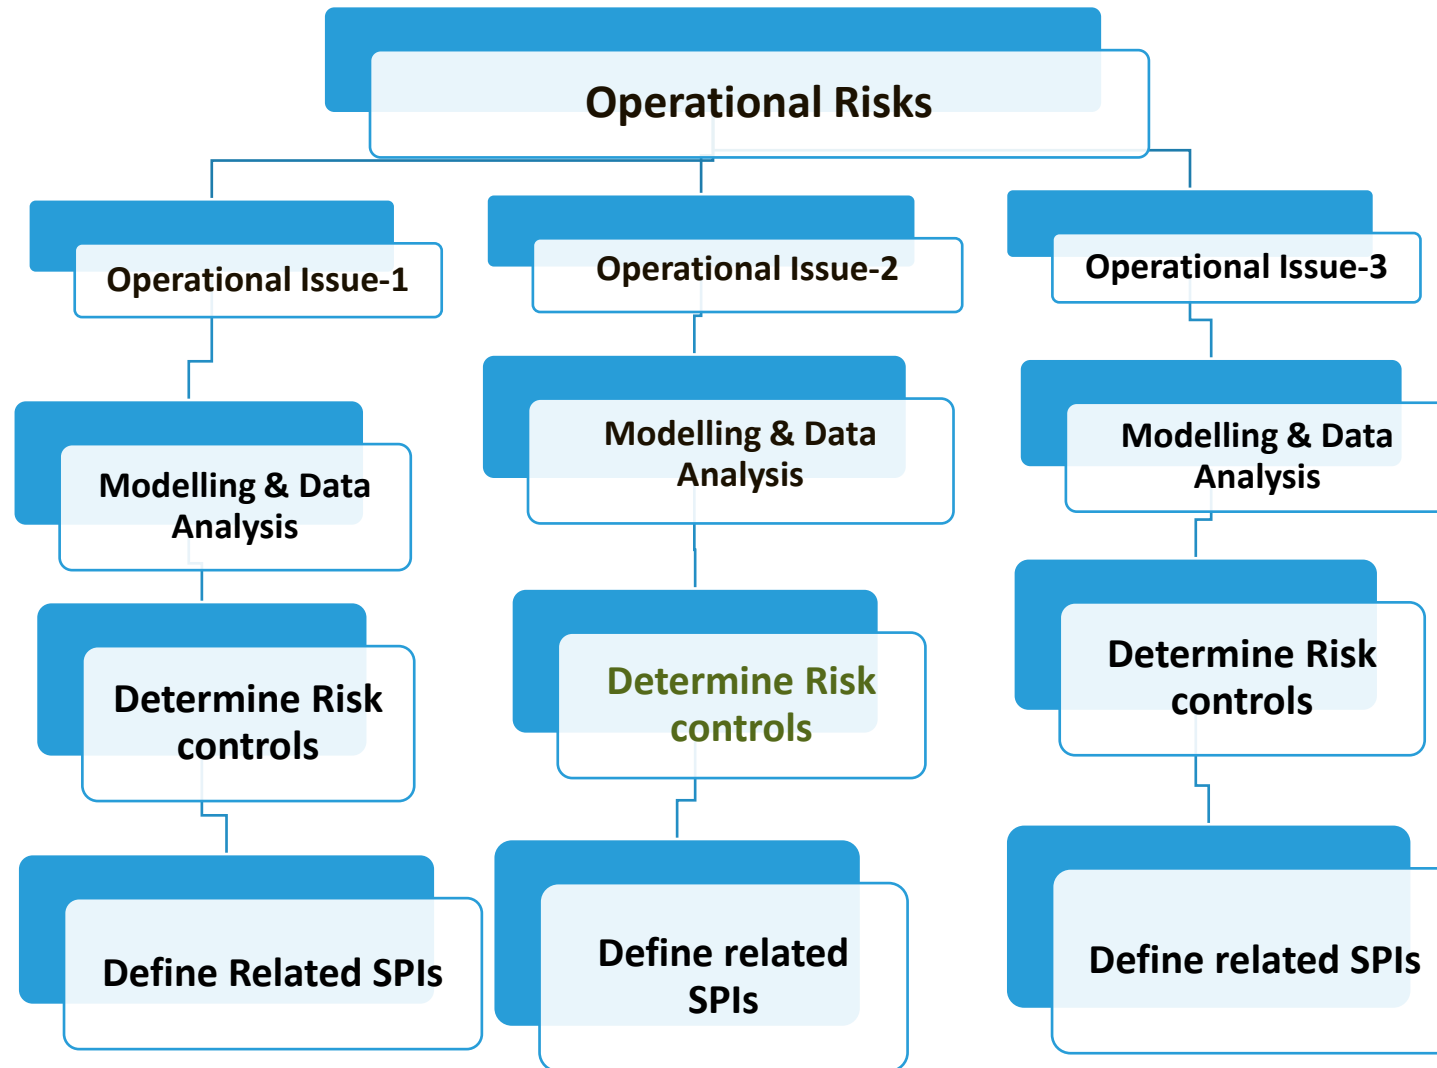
Operational Risks

Operational Issue-1

Modelling & Data Analysis

Determine Risk controls

Define Related SPIs

Operational Issue-2

Modelling & Data Analysis

Determine Risk controls

Define related SPIs

Operational Issue-3

Modelling & Data Analysis

Determine Risk controls

Define related SPIs